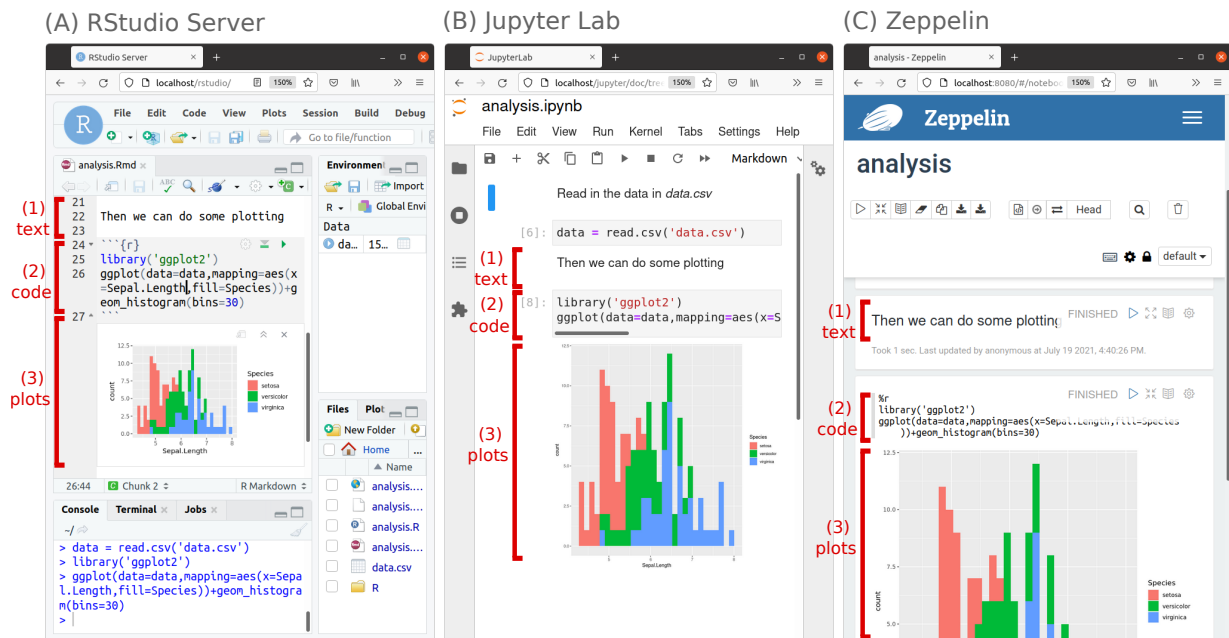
(A) RStudio Server

RStudio Server

localhost/rstudio/ 150%

File Edit Code View Plots Session Build Debug

Go to file/function

analysis.Rmd

Environment

Import

R Global Envi

Data

da... 15...

(1) text

21
22 Then we can do some plotting
23

(2) code

24 ```{r}
25 library('ggplot2')
26 ggplot(data=data,mapping=aes(x=Sepal.Length,fill=Species))+geom_histogram(bins=30)
27 ```

(3) plots

12.5
10.0
7.5
5.0
2.5
0.0
count
5 6 7 8
Sepal.Length
Species
setosa
versicolor
virginica

26:44 Chunk 2 R Markdown

Files Plot

New Folder

Home

Name

analysis....
analysis....
analysis.R
analysis....
data.csv
R

Console Terminal Jobs

~/

> data = read.csv('data.csv')
> library('ggplot2')
> ggplot(data=data,mapping=aes(x=Sepal.Length,fill=Species))+geom_histogram(bins=30)
>

(B) Jupyter Lab

JupyterLab

localhost/jupyter/doc/tre 150%

analysis.ipynb

File Edit View Run Kernel Tabs Settings Help

Markdown

Read in the data in data.csv

[6]: data = read.csv('data.csv')

(1) text

Then we can do some plotting

(2) code

[8]: library('ggplot2')
ggplot(data=data,mapping=aes(x=S

(3) plots

Species
setosa
versicolor
virginica
count
Sepal.Length

(C) Zeppelin

analysis - Zeppelin

localhost:8080/#/notebo 150%

Zeppelin

analysis

Head

default

(1) text

Then we can do some plotting FINISHED

Took 1 sec. Last updated by anonymous at July 19 2021, 4:40:26 PM.

(2) code

FINISHED

%r
library('ggplot2')
ggplot(data=data,mapping=aes(x=Sepal.Length,fill=Species))+geom_histogram(bins=30)

(3) plots

12.5
10.0
7.5
5.0
count
Species
setosa
versicolor
virginica